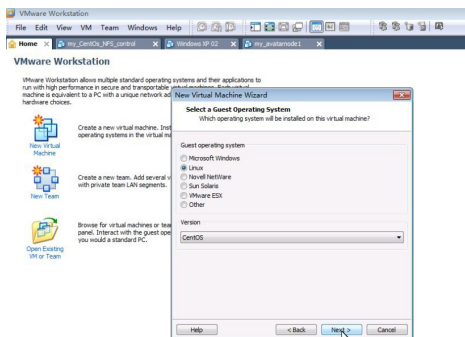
VMware Workstation

File Edit View VM Team Windows Help

Home × my_CentOS_NFS_control × Windows XP 02 × my_avatarnode1 ×

VMware Workstation

VMware Workstation allows multiple standard operating systems and their applications to run with high performance in secure and transportable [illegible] machine is equivalent to a PC with a unique network ad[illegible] hardware choices.

New Virtual Machine

Create a new virtual machine. Inst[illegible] operating systems in the virtual m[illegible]

New Team

Create a new team. Add several vi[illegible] with private team LAN segments.

Open Existing VM or Team

Browse for virtual machines or tea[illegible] panel. Interact with the guest ope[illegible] you would a standard PC.

New Virtual Machine Wizard

Select a Guest Operating System
Which operating system will be installed on this virtual machine?

Guest operating system
Microsoft Windows
Linux
Novell NetWare
Sun Solaris
VMware ESX
Other

Version
CentOS

Help
< Back
Next >
Cancel